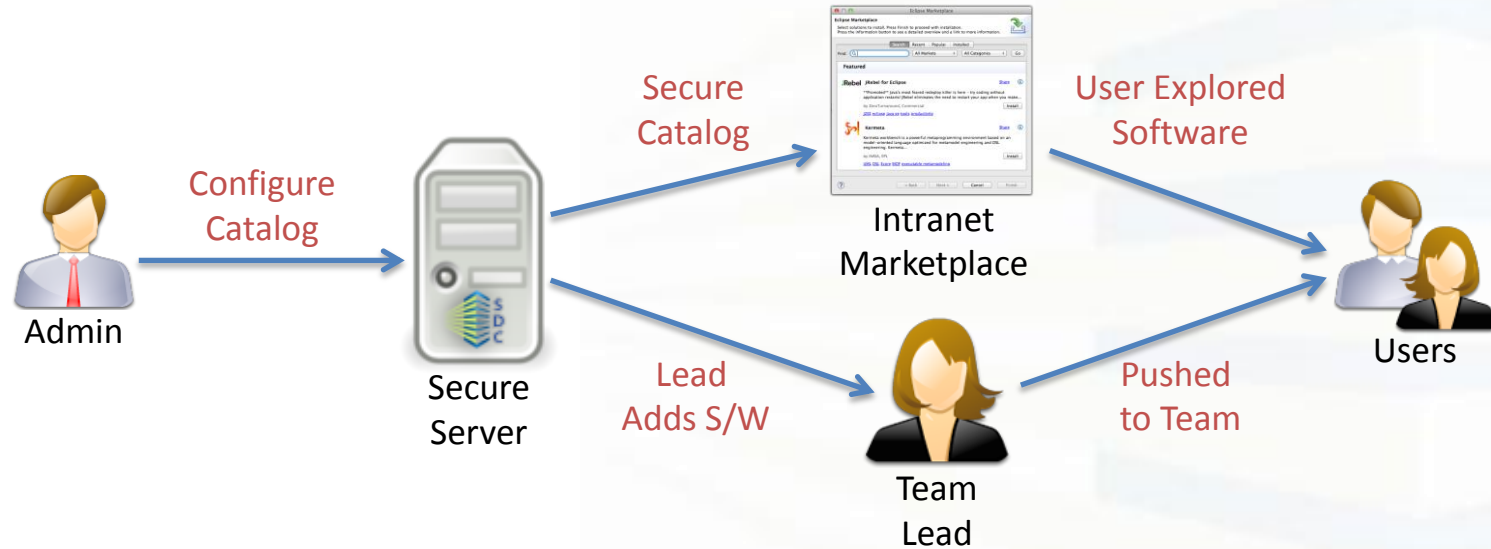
Admin

Configure Catalog

S D C

Secure Server

Secure Catalog

Lead Adds S/W

Eclipse Marketplace

Eclipse Marketplace

Select solutions to install. Press Finish to proceed with installation. Press the information button to see a detailed overview and a link to more information.

Search Recent Popular Installed

Find: All Markets All Categories Go

Featured

JRebel for Eclipse

Share

Install

Kermeta

Share

Install

< Back Next > Cancel Finish

Intranet Marketplace

Team Lead

User Explored Software

Pushed to Team

Users